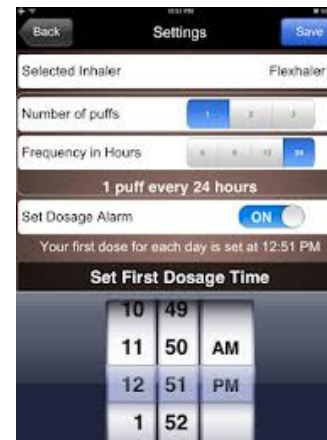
Back
Settings
Save

Selected Inhaler
Flexhaler

Number of puffs
1
2
3

Frequency in Hours
4
6
12
24

1 puff every 24 hours

Set Dosage Alarm
ON

Your first dose for each day is set at 12:51 PM

Set First Dosage Time

10 49
11 50 AM
12 51 PM
1 52